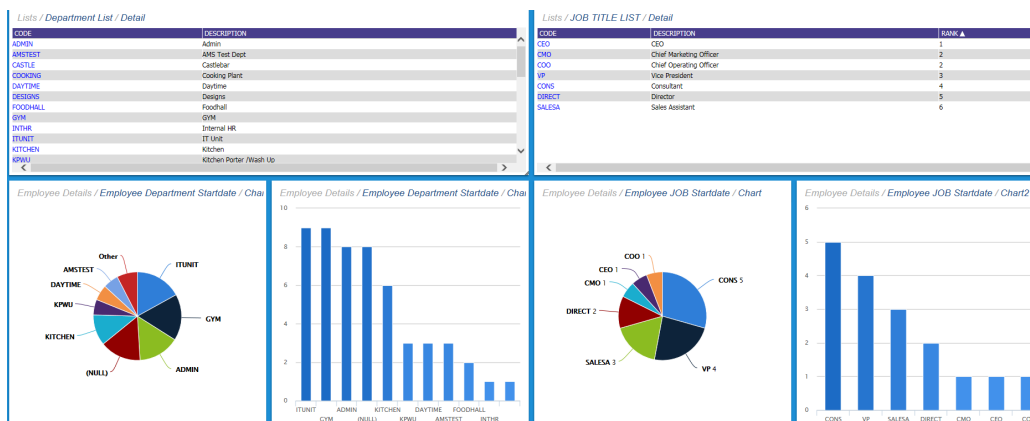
Lists / Department List / Detail

| CODE | DESCRIPTION |
|---|---|
| ADMIN | Admin |
| AMSTEST | AMS Test Dept |
| CASTLE | Castlebar |
| COOKING | Cooking Plant |
| DAYTIME | Daytime |
| DESIGNS | Designs |
| FOODHALL | Foodhall |
| GYM | GYM |
| INTHR | Internal HR |
| ITUNIT | IT Unit |
| KITCHEN | Kitchen |
| KPWU | Kitchen Porter /Wash Up |

Lists / JOB TITLE LIST / Detail

| CODE | DESCRIPTION | RANK ▲ |
|---|---|---|
| CEO | CEO | 1 |
| CMO | Chief Marketing Officer | 2 |
| COO | Chief Operating Officer | 2 |
| VP | Vice President | 3 |
| CONS | Consultant | 4 |
| DIRECT | Director | 5 |
| SALESA | Sales Assistant | 6 |

Employee Details / Employee Department Startdate / Char

Other
AMSTEST
DAYTIME
KPWU
KITCHEN
(NULL)
ADMIN
GYM
ITUNIT

Employee Details / Employee Department Startdate / Cha

10
8
6
4
2
0
ITUNIT GYM ADMIN (NULL) KITCHEN KPWU DAYTIME AMSTEST FOODHALL INTHR

Employee Details / Employee JOB Startdate / Chart

COO 1
CEO 1
CMO 1
DIRECT 2
SALESA 3
VP 4
CONS 5

Employee Details / Employee JOB Startdate / Chart2

6
5
4
3
2
1
0
CONS VP SALESA DIRECT CMO CEO CO